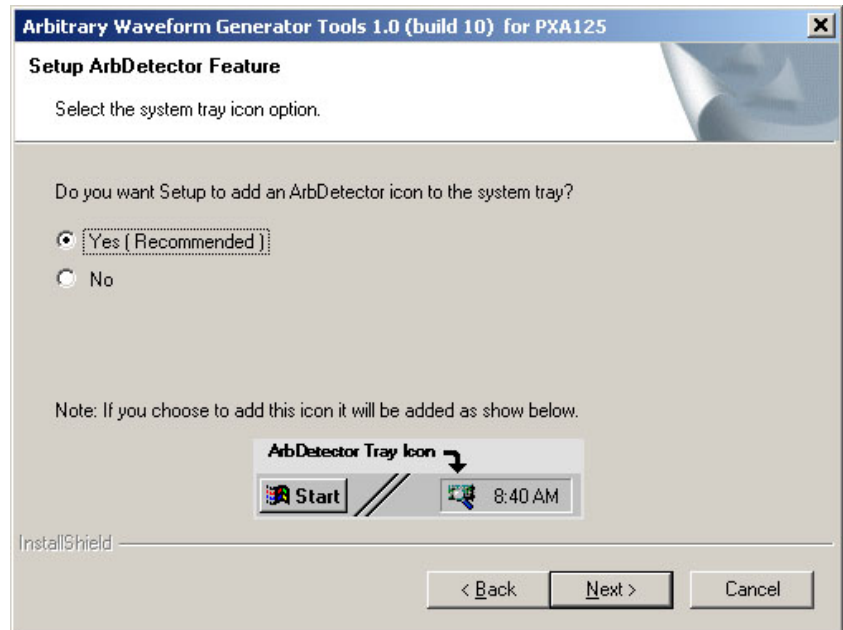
Arbitrary Waveform Generator Tools 1.0 (build 10) for PXA125

Setup ArbDetector Feature

Select the system tray icon option.

Do you want Setup to add an ArbDetector icon to the system tray?

Yes ( Recommended )

No

Note: If you choose to add this icon it will be added as show below.

ArbDetector Tray Icon

Start

8:40 AM

InstallShield

< Back

Next >

Cancel